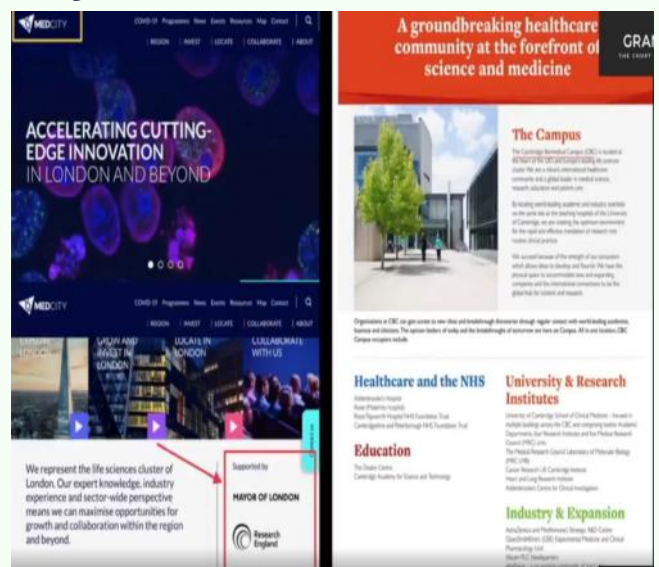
MEDCITY

COVID-19 Programmes News Events Resources Map Contact

REGION | INVEST | LOCATE | COLLABORATE | ABOUT

ACCELERATING CUTTING-EDGE INNOVATION IN LONDON AND BEYOND

MEDCITY

COVID-19 Programmes News Events Resources Map Contact

REGION | INVEST | LOCATE | COLLABORATE | ABOUT

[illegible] LONDON

GROW AND INVEST IN LONDON

LOCATE IN LONDON

COLLABORATE WITH US

We represent the life sciences cluster of London. Our expert knowledge, industry experience and sector-wide perspective means we can maximise opportunities for growth and collaboration within the region and beyond.

Supported by

MAYOR OF LONDON

Research England

A groundbreaking healthcare community at the forefront of science and medicine

GRA

The Campus

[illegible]

Healthcare and the NHS

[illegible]

University & Research Institutes

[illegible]

Education

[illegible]

Industry & Expansion

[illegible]